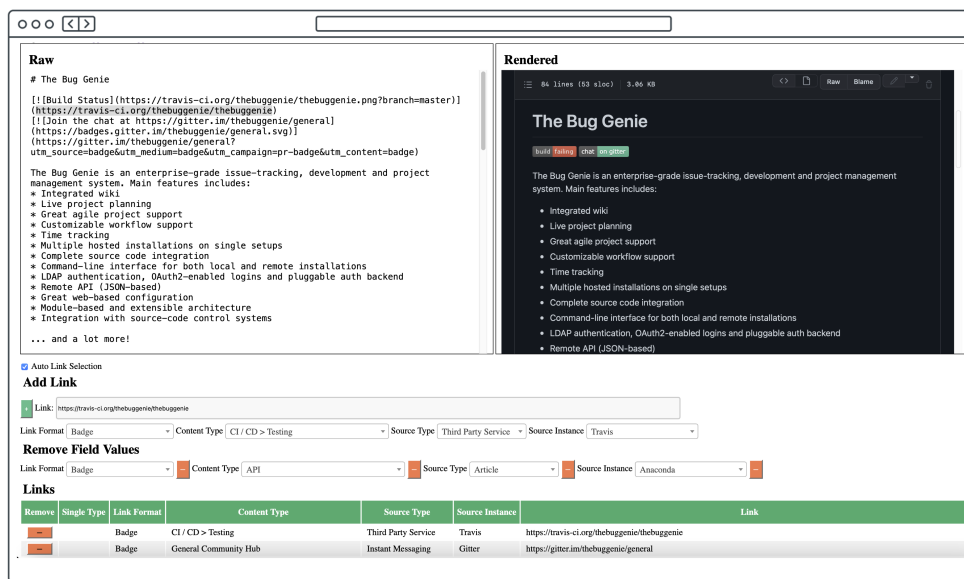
Raw

# The Bug Genie

[![Build Status](https://travis-ci.org/thebuggenie/thebuggenie.png?branch=master)](https://travis-ci.org/thebuggenie/thebuggenie)
[![Join the chat at https://gitter.im/thebuggenie/general](https://badges.gitter.im/thebuggenie/general.svg)](https://gitter.im/thebuggenie/general?utm_source=badge&utm_medium=badge&utm_campaign=pr-badge&utm_content=badge)

The Bug Genie is an enterprise-grade issue-tracking, development and project management system. Main features includes:
* Integrated wiki
* Live project planning
* Great agile project support
* Customizable workflow support
* Time tracking
* Multiple hosted installations on single setups
* Complete source code integration
* Command-line interface for both local and remote installations
* LDAP authentication, OAuth2-enabled logins and pluggable auth backend
* Remote API (JSON-based)
* Great web-based configuration
* Module-based and extensible architecture
* Integration with source-code control systems

... and a lot more!

Rendered

84 lines (53 sloc) | 3.06 KB

Raw Blame

The Bug Genie

build failing chat on gitter

The Bug Genie is an enterprise-grade issue-tracking, development and project management system. Main features includes:

- Integrated wiki
- Live project planning
- Great agile project support
- Customizable workflow support
- Time tracking
- Multiple hosted installations on single setups
- Complete source code integration
- Command-line interface for both local and remote installations
- LDAP authentication, OAuth2-enabled logins and pluggable auth backend
- Remote API (JSON-based)

Auto Link Selection

Add Link

+ Link: https://travis-ci.org/thebuggenie/thebuggenie

Link Format Badge Content Type CI / CD > Testing Source Type Third Party Service Source Instance Travis

Remove Field Values

Link Format Badge – Content Type API – Source Type Article – Source Instance Anaconda –

Links

| Remove | Single Type | Link Format | Content Type | Source Type | Source Instance | Link |
|---|---|---|---|---|---|---|
| – | | Badge | CI / CD > Testing | Third Party Service | Travis | https://travis-ci.org/thebuggenie/thebuggenie |
| – | | Badge | General Community Hub | Instant Messaging | Gitter | https://gitter.im/thebuggenie/general |